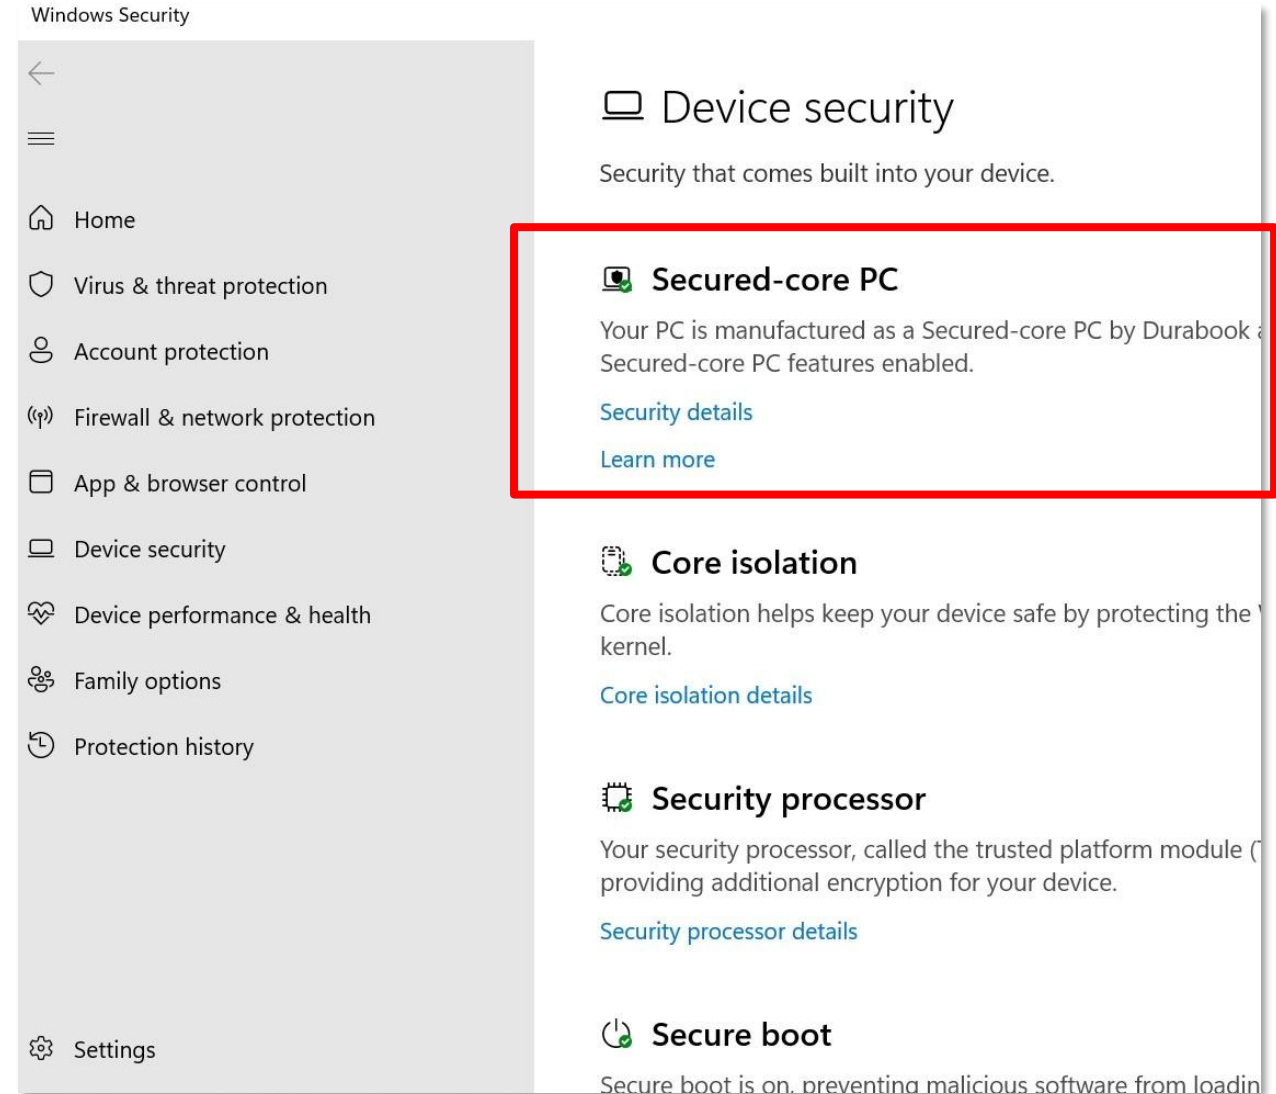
Windows Security

Home

Virus & threat protection

Account protection

Firewall & network protection

App & browser control

Device security

Device performance & health

Family options

Protection history

Settings

Device security

Security that comes built into your device.

Secured-core PC

Your PC is manufactured as a Secured-core PC by Durabook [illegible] Secured-core PC features enabled.

Security details

Learn more

Core isolation

Core isolation helps keep your device safe by protecting the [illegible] kernel.

Core isolation details

Security processor

Your security processor, called the trusted platform module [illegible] providing additional encryption for your device.

Security processor details

Secure boot

Secure boot is on, preventing malicious software from loadin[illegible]